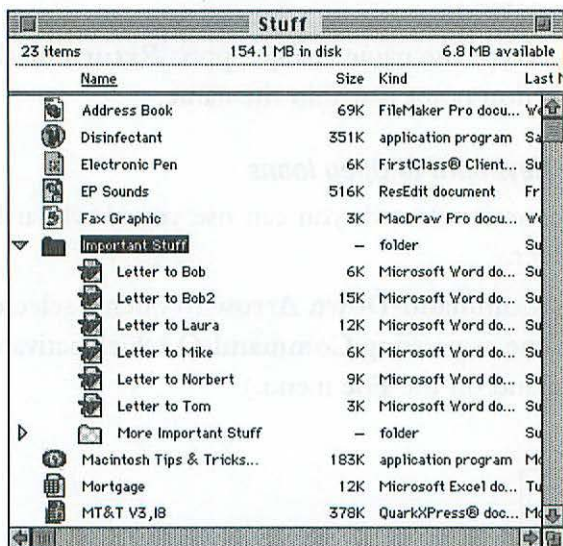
Stuff

23 items 154.1 MB in disk 6.8 MB available

| Name | Size | Kind | Last M |
|---|---|---|---|
| Address Book | 69K | FileMaker Pro docu... | We |
| Disinfectant | 351K | application program | Sa |
| Electronic Pen | 6K | FirstClass® Client... | Su |
| EP Sounds | 516K | ResEdit document | Fr |
| Fax Graphic | 3K | MacDraw Pro docu... | We |
| Important Stuff | – | folder | Su |
| Letter to Bob | 6K | Microsoft Word do... | Su |
| Letter to Bob2 | 15K | Microsoft Word do... | Su |
| Letter to Laura | 12K | Microsoft Word do... | Su |
| Letter to Mike | 6K | Microsoft Word do... | Su |
| Letter to Norbert | 9K | Microsoft Word do... | Su |
| Letter to Tom | 3K | Microsoft Word do... | Su |
| More Important Stuff | – | folder | Su |
| Macintosh Tips & Tricks... | 183K | application program | Mo |
| Mortgage | 12K | Microsoft Excel do... | Tu |
| MT&T V3,I8 | 378K | QuarkXPress® doc... | Mo |